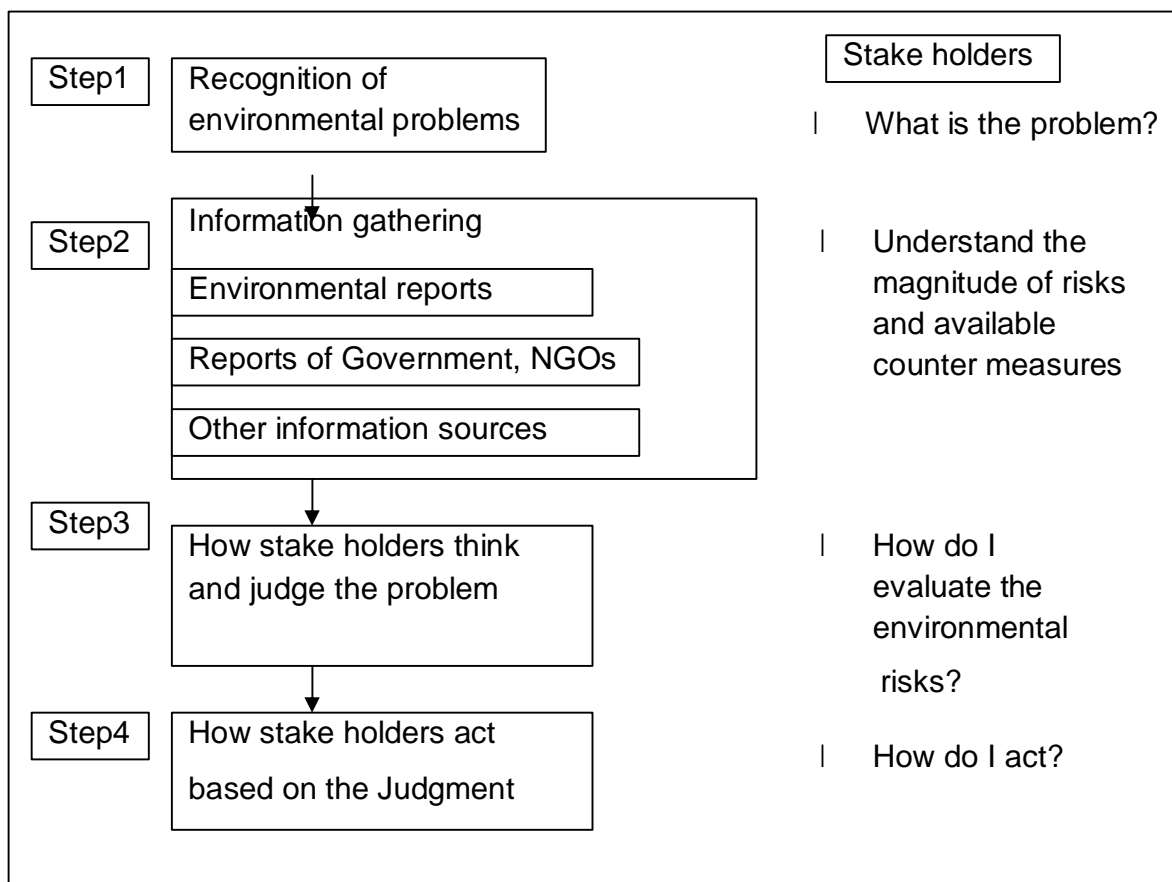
Step1

Recognition of environmental problems

Step2

Information gathering

Environmental reports

Reports of Government, NGOs

Other information sources

Step3

How stake holders think and judge the problem

Step4

How stake holders act based on the Judgment

Stake holders

l What is the problem?

l Understand the magnitude of risks and available counter measures

l How do I evaluate the environmental risks?

l How do I act?